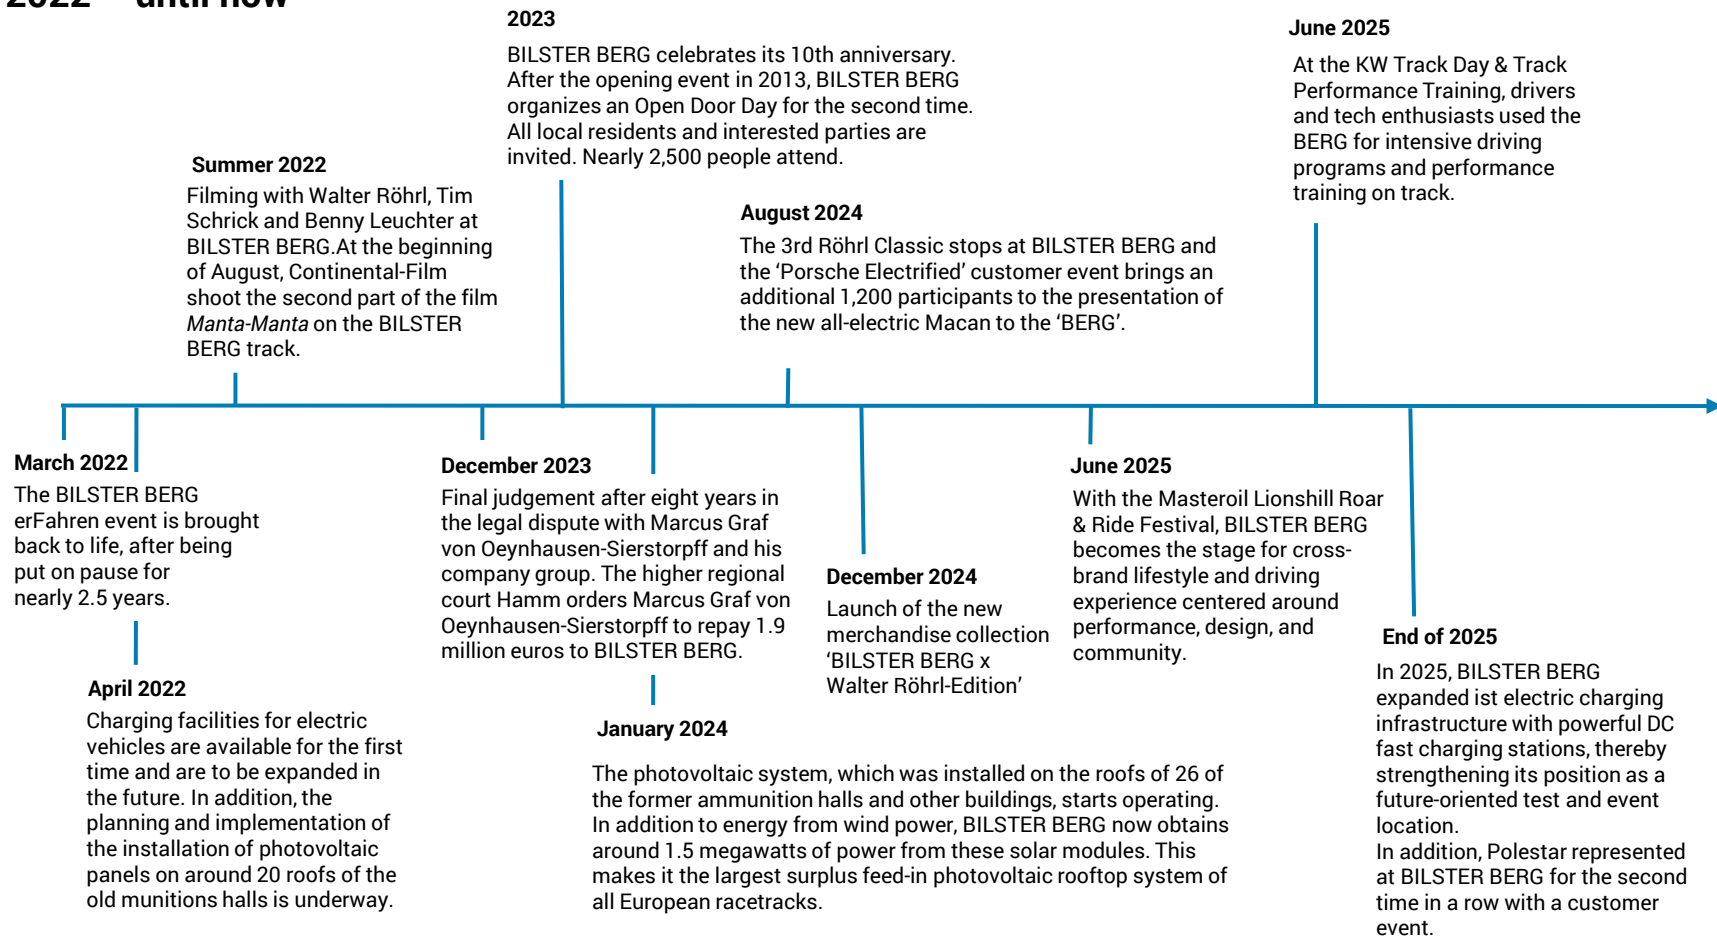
2022 – until now

2023
BILSTER BERG celebrates its 10th anniversary. After the opening event in 2013, BILSTER BERG organizes an Open Door Day for the second time. All local residents and interested parties are invited. Nearly 2,500 people attend.

June 2025
At the KW Track Day & Track Performance Training, drivers and tech enthusiasts used the BERG for intensive driving programs and performance training on track.

Summer 2022
Filming with Walter Röhrl, Tim Schrick and Benny Leuchter at BILSTER BERG.At the beginning of August, Continental-Film shoot the second part of the film *Manta-Manta* on the BILSTER BERG track.

August 2024
The 3rd Röhrl Classic stops at BILSTER BERG and the ‘Porsche Electrified’ customer event brings an additional 1,200 participants to the presentation of the new all-electric Macan to the ‘BERG’.

March 2022
The BILSTER BERG erFahren event is brought back to life, after being put on pause for nearly 2.5 years.

December 2023
Final judgement after eight years in the legal dispute with Marcus Graf von Oeynhausen-Sierstorpff and his company group. The higher regional court Hamm orders Marcus Graf von Oeynhausen-Sierstorpff to repay 1.9 million euros to BILSTER BERG.

December 2024
Launch of the new merchandise collection ‘BILSTER BERG x Walter Röhrl-Edition’

June 2025
With the Masteroil Lionshill Roar & Ride Festival, BILSTER BERG becomes the stage for cross-brand lifestyle and driving experience centered around performance, design, and community.

End of 2025
In 2025, BILSTER BERG expanded ist electric charging infrastructure with powerful DC fast charging stations, thereby strengthening its position as a future-oriented test and event location.
In addition, Polestar represented at BILSTER BERG for the second time in a row with a customer event.

April 2022
Charging facilities for electric vehicles are available for the first time and are to be expanded in the future. In addition, the planning and implementation of the installation of photovoltaic panels on around 20 roofs of the old munitions halls is underway.

January 2024
The photovoltaic system, which was installed on the roofs of 26 of the former ammunition halls and other buildings, starts operating. In addition to energy from wind power, BILSTER BERG now obtains around 1.5 megawatts of power from these solar modules. This makes it the largest surplus feed-in photovoltaic rooftop system of all European racetracks.